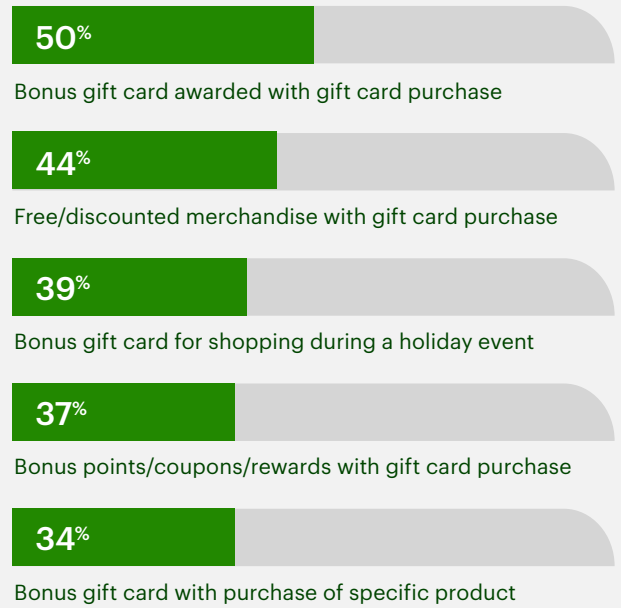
50%

Bonus gift card awarded with gift card purchase

44%

Free/discounted merchandise with gift card purchase

39%

Bonus gift card for shopping during a holiday event

37%

Bonus points/coupons/rewards with gift card purchase

34%

Bonus gift card with purchase of specific product